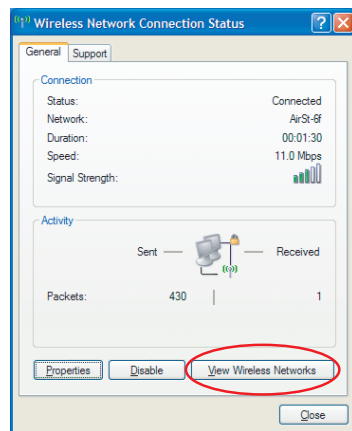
Wireless Network Connection Status

General | Support

Connection

| | |
|---|---|
| Status: | Connected |
| Network: | AirSt-6f |
| Duration: | 00:01:30 |
| Speed: | 11.0 Mbps |
| Signal Strength: | |

Activity

Sent — — Received

| | | | |
|---|---|---|---|
| Packets: | 430 | \| | 1 |

Properties | Disable | View Wireless Networks

Close